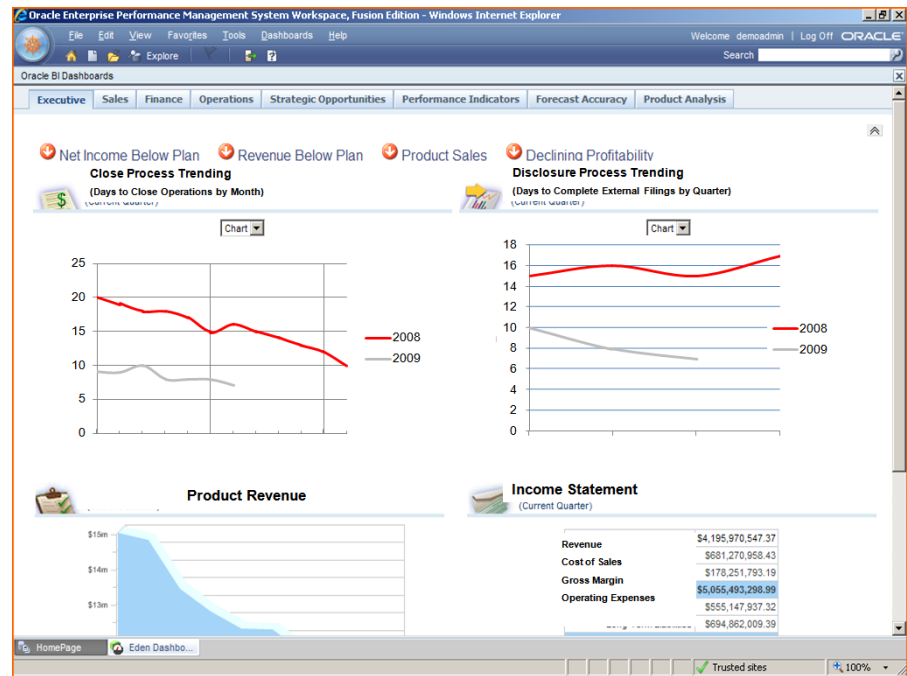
Oracle Enterprise Performance Management System Workspace, Fusion Edition - Windows Internet Explorer

File Edit View Favorites Tools Dashboards Help

Welcome demoadmin | Log Off ORACLE

Explore

Search

Oracle BI Dashboards

Executive | Sales | Finance | Operations | Strategic Opportunities | Performance Indicators | Forecast Accuracy | Product Analysis

Net Income Below Plan  Revenue Below Plan  Product Sales  Declining Profitability

Close Process Trending
(Days to Close Operations by Month)
(Current Quarter)

Chart

25
20
15
10
5
0

2008
2009

Disclosure Process Trending
(Days to Complete External Filings by Quarter)
(Current Quarter)

Chart

18
16
14
12
10
8
6
4
2
0

2008
2009

Product Revenue

$15m
$14m
$13m

Income Statement
(Current Quarter)

| | |
|---|---|
| Revenue | $4,195,970,547.37 |
| Cost of Sales | $681,270,958.43 |
| Gross Margin | $178,251,793.19 |
| Operating Expenses | $5,055,493,298.99 |
| | $555,147,937.32 |
| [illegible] | $694,862,009.39 |

HomePage | Eden Dashbo...

Trusted sites | 100%